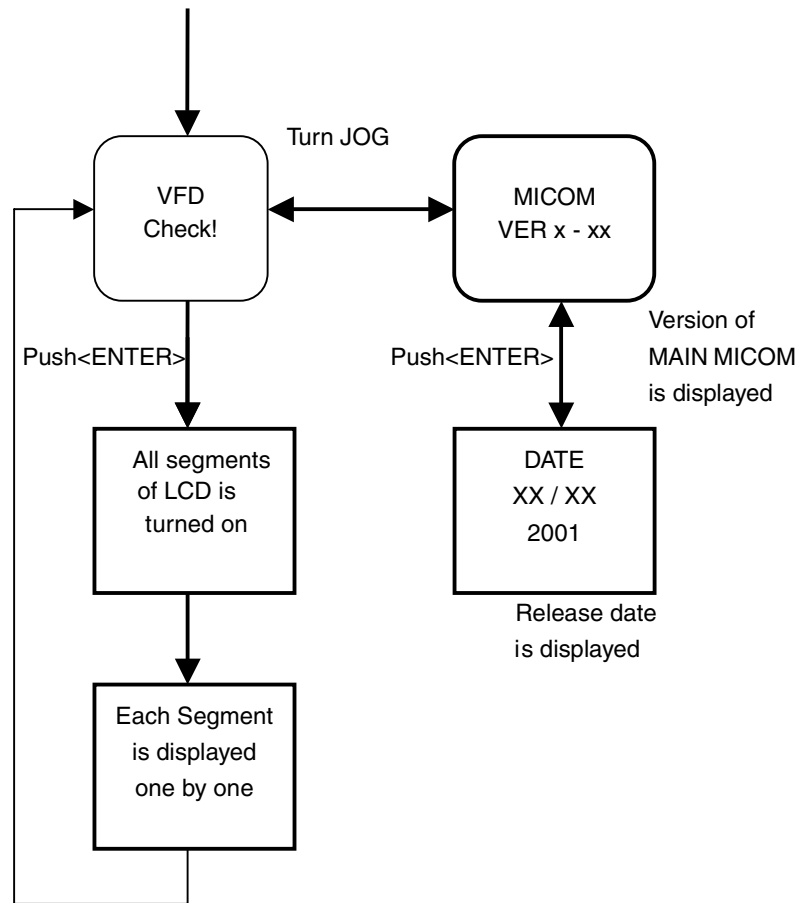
Turn JOG

VFD
Check!

MICOM
VER x - xx

Version of
MAIN MICOM
is displayed

Push<ENTER>

Push<ENTER>

All segments
of LCD is
turned on

DATE
XX / XX
2001

Release date
is displayed

Each Segment
is displayed
one by one